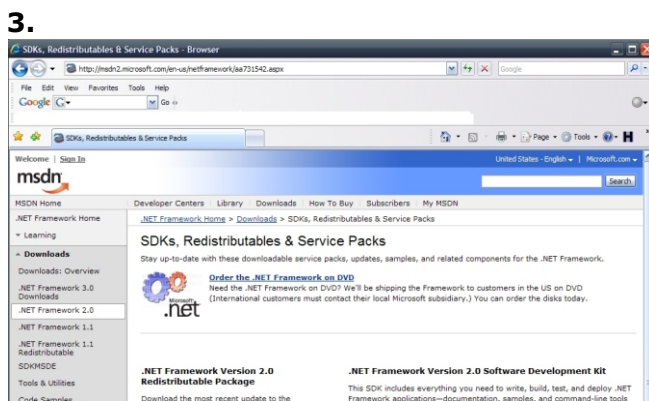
3.

SDKs, Redistributables & Service Packs - Browser

http://msdn2.microsoft.com/en-us/netframework/aa731542.aspx

Google

File Edit View Favorites Tools Help

Google G- Go

SDKs, Redistributables & Service Packs

Page Tools

Welcome | Sign In

United States - English | Microsoft.com

msdn

Search

MSDN Home

Developer Centers | Library | Downloads | How To Buy | Subscribers | My MSDN

.NET Framework Home

Learning

Downloads

Downloads: Overview

.NET Framework 3.0 Downloads

.NET Framework 2.0

.NET Framework 1.1

.NET Framework 1.1 Redistributable

SDKMSDE

Tools & Utilities

Code Samples

.NET Framework Home > Downloads > SDKs, Redistributables & Service Packs

SDKs, Redistributables & Service Packs

Stay up-to-date with these downloadable service packs, updates, samples, and related components for the .NET Framework.

Order the .NET Framework on DVD

Need the .NET Framework on DVD? We'll be shipping the Framework to customers in the US on DVD (International customers must contact their local Microsoft subsidiary.) You can order the disks today.

Microsoft .net

.NET Framework Version 2.0 Redistributable Package

Download the most recent update to the

.NET Framework Version 2.0 Software Development Kit

This SDK includes everything you need to write, build, test, and deploy .NET Framework applications—documentation, samples, and command-line tools